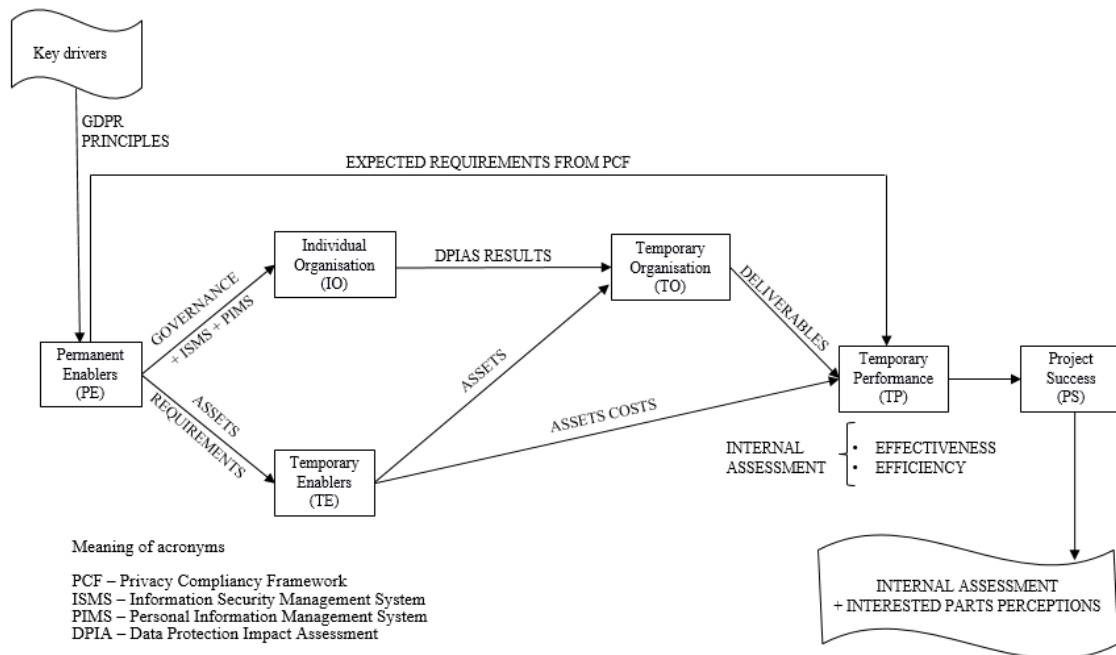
Key drivers

GDPR PRINCIPLES

EXPECTED REQUIREMENTS FROM PCF

Individual Organisation (IO)

DPIAS RESULTS

Temporary Organisation (TO)

GOVERNANCE + ISMS + PIMS

DELIVERABLES

Permanent Enablers (PE)

ASSETS

Temporary Performance (TP)

Project Success (PS)

ASSETS REQUIREMENTS

ASSETS COSTS

INTERNAL ASSESSMENT

• EFFECTIVENESS
• EFFICIENCY

Temporary Enablers (TE)

Meaning of acronyms

PCF – Privacy Compliancy Framework
ISMS – Information Security Management System
PIMS – Personal Information Management System
DPIA – Data Protection Impact Assessment

INTERNAL ASSESSMENT + INTERESTED PARTS PERCEPTIONS